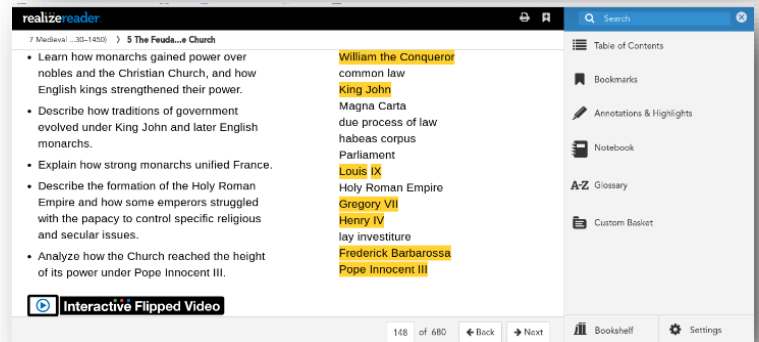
realizereader

7 Medieval ...30–1450) 〉 5 The Feuda...e Church

• Learn how monarchs gained power over nobles and the Christian Church, and how English kings strengthened their power.

• Describe how traditions of government evolved under King John and later English monarchs.

• Explain how strong monarchs unified France.

• Describe the formation of the Holy Roman Empire and how some emperors struggled with the papacy to control specific religious and secular issues.

• Analyze how the Church reached the height of its power under Pope Innocent III.

Interactive Flipped Video

William the Conqueror
common law
King John
Magna Carta
due process of law
habeas corpus
Parliament
Louis IX
Holy Roman Empire
Gregory VII
Henry IV
lay investiture
Frederick Barbarossa
Pope Innocent III

148 of 680 ← Back → Next

Search

Table of Contents

Bookmarks

Annotations & Highlights

Notebook

A-Z Glossary

Custom Basket

Bookshelf

Settings